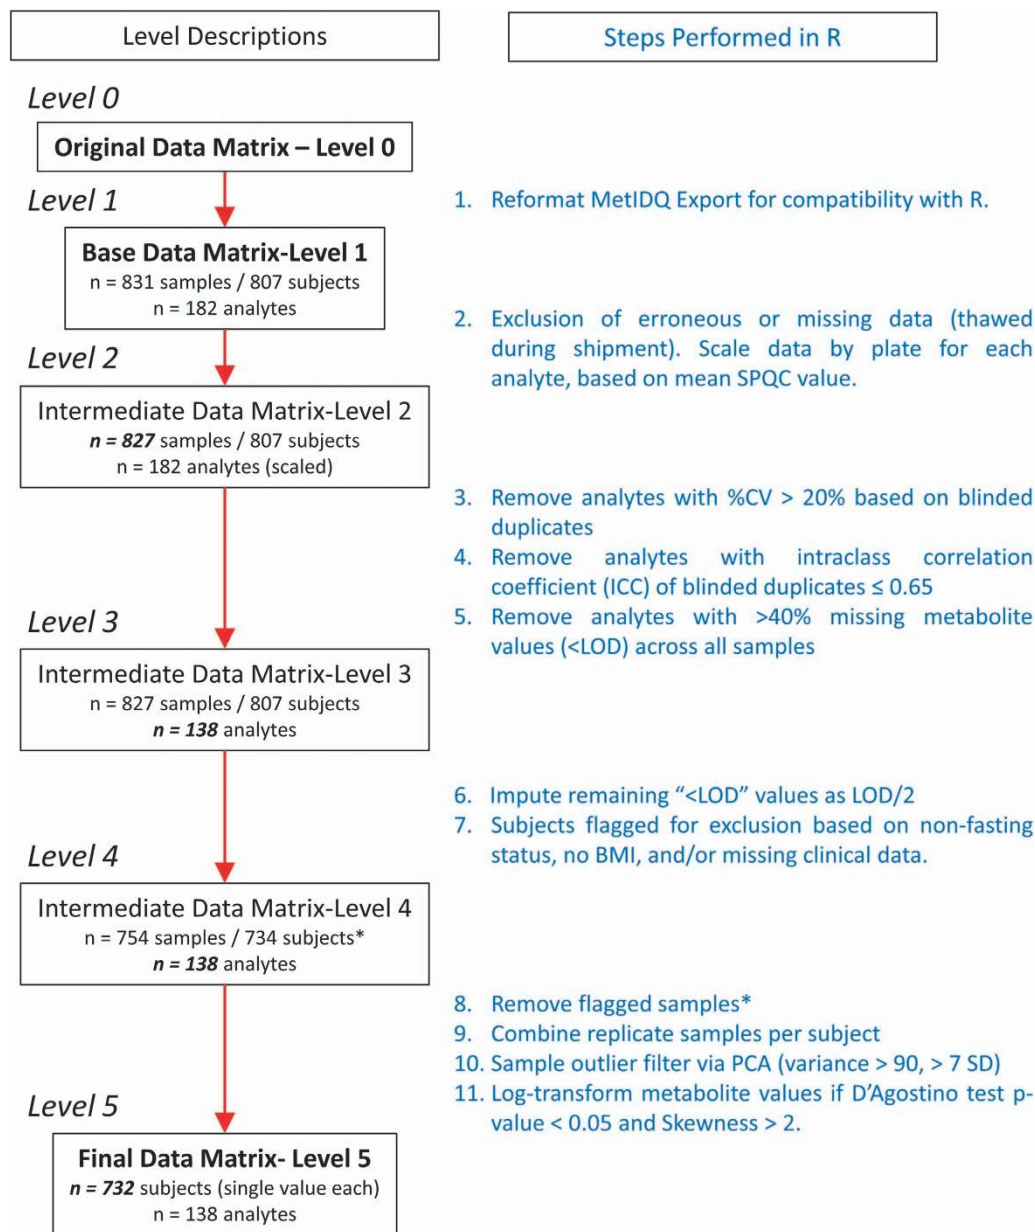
Level Descriptions

Steps Performed in R

Level 0

**Original Data Matrix – Level 0**

Level 1

**Base Data Matrix-Level 1**
n = 831 samples / 807 subjects
n = 182 analytes

1. Reformat MetIDQ Export for compatibility with R.

Level 2

2. Exclusion of erroneous or missing data (thawed during shipment). Scale data by plate for each analyte, based on mean SPQC value.

Intermediate Data Matrix-Level 2
***n = 827*** samples / 807 subjects
n = 182 analytes (scaled)

3. Remove analytes with %CV > 20% based on blinded duplicates
4. Remove analytes with intraclass correlation coefficient (ICC) of blinded duplicates ≤ 0.65
5. Remove analytes with >40% missing metabolite values (<LOD) across all samples

Level 3

Intermediate Data Matrix-Level 3
n = 827 samples / 807 subjects
***n = 138*** analytes

6. Impute remaining "<LOD" values as LOD/2
7. Subjects flagged for exclusion based on non-fasting status, no BMI, and/or missing clinical data.

Level 4

Intermediate Data Matrix-Level 4
n = 754 samples / 734 subjects*
***n = 138*** analytes

8. Remove flagged samples*
9. Combine replicate samples per subject
10. Sample outlier filter via PCA (variance > 90, > 7 SD)
11. Log-transform metabolite values if D'Agostino test p-value < 0.05 and Skewness > 2.

Level 5

**Final Data Matrix- Level 5**
***n = 732*** subjects (single value each)
n = 138 analytes